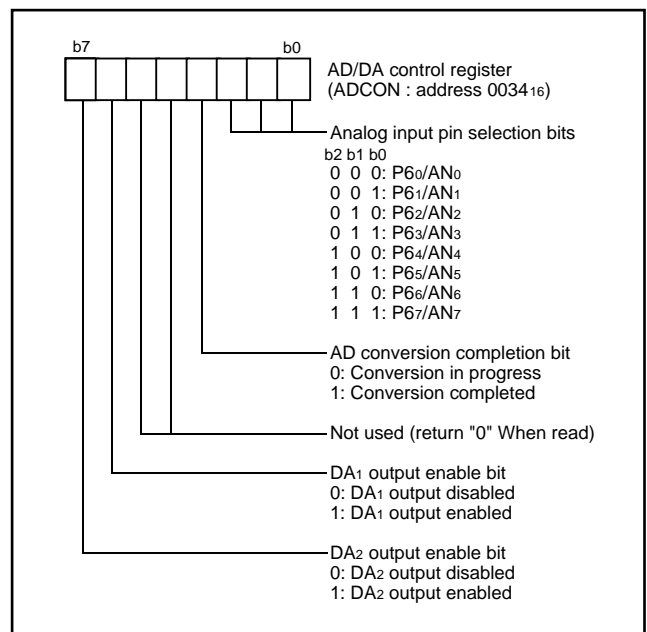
b7 b0

AD/DA control register (ADCON : address $0034_{16}$)

Analog input pin selection bits
b2 b1 b0
0 0 0: $P6_0/AN_0$
0 0 1: $P6_1/AN_1$
0 1 0: $P6_2/AN_2$
0 1 1: $P6_3/AN_3$
1 0 0: $P6_4/AN_4$
1 0 1: $P6_5/AN_5$
1 1 0: $P6_6/AN_6$
1 1 1: $P6_7/AN_7$

AD conversion completion bit
0: Conversion in progress
1: Conversion completed

Not used (return "0" When read)

$DA_1$ output enable bit
0: $DA_1$ output disabled
1: $DA_1$ output enabled

$DA_2$ output enable bit
0: $DA_2$ output disabled
1: $DA_2$ output enabled